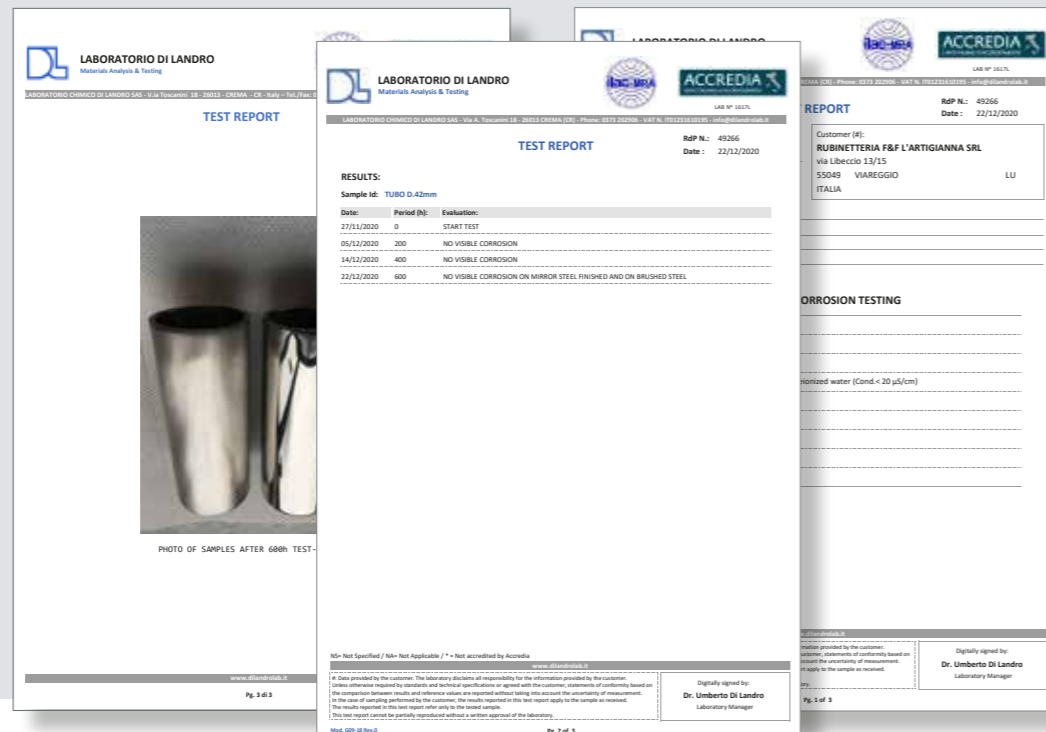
LABORATORIO DI LANDRO
Materials Analysis & Testing

LABORATORIO CHIMICO DI LANDRO SAS - V.le Toscanini 18 - 26013 - CREMA - CR - Italy - Tel./Fax: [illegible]

TEST REPORT

PHOTO OF SAMPLES AFTER 600h TEST-

www.dilandrolab.it

Pg. 3 di 3

LABORATORIO DI LANDRO
Materials Analysis & Testing

ACCREDIA

LAB N° 1617L

CREMA (CR) - Phone: 0373 202906 - VAT N. IT01231610195 - info@dilandrolab.it

REPORT

RdP N.: 49266
Date: 22/12/2020

Customer (#):
RUBINETTERIA F&F L'ARTIGIANNA SRL
via Libeccio 13/15
55049 VIAREGGIO LU
ITALIA

ORROSION TESTING

ionized water (Cond.< 20 µS/cm)

.dilandrolab.it

mation provided by the customer.
customer, statements of conformity based on
account the uncertainty of measurement.
t apply to the sample as received.

ory.

Digitally signed by:
Dr. Umberto Di Landro
Laboratory Manager

Pg. 1 of 3

LABORATORIO DI LANDRO
Materials Analysis & Testing

ACCREDIA

LAB N° 1617L

LABORATORIO CHIMICO DI LANDRO SAS - Via A. Toscanini 18 - 26013 CREMA (CR) - Phone: 0373 202906 - VAT N. IT01231610195 - info@dilandrolab.it

TEST REPORT

RdP N.: 49266
Date: 22/12/2020

RESULTS:

Sample Id: TUBO D.42mm

| Date: | Period (h): | Evaluation: |
|---|---|---|
| 27/11/2020 | 0 | START TEST |
| 05/12/2020 | 200 | NO VISIBLE CORROSION |
| 14/12/2020 | 400 | NO VISIBLE CORROSION |
| 22/12/2020 | 600 | NO VISIBLE CORROSION ON MIRROR STEEL FINISHED AND ON BRUSHED STEEL |

NS= Not Specified / NA= Not Applicable / * = Not accredited by Accredia

www.dilandrolab.it

#: Data provided by the customer. The laboratory disclaims all responsibility for the information provided by the customer.
Unless otherwise required by standards and technical specifications or agreed with the customer, statements of conformity based on the comparison between results and reference values are reported without taking into account the uncertainty of measurement.
In the case of sampling performed by the customer, the results reported in this test report apply to the sample as received.
The results reported in this test report refer only to the tested sample.
This test report cannot be partially reproduced without a written approval of the laboratory.

Digitally signed by:
Dr. Umberto Di Landro
Laboratory Manager

Mod. G09-18 Rev.0

Pg. 2 of 3